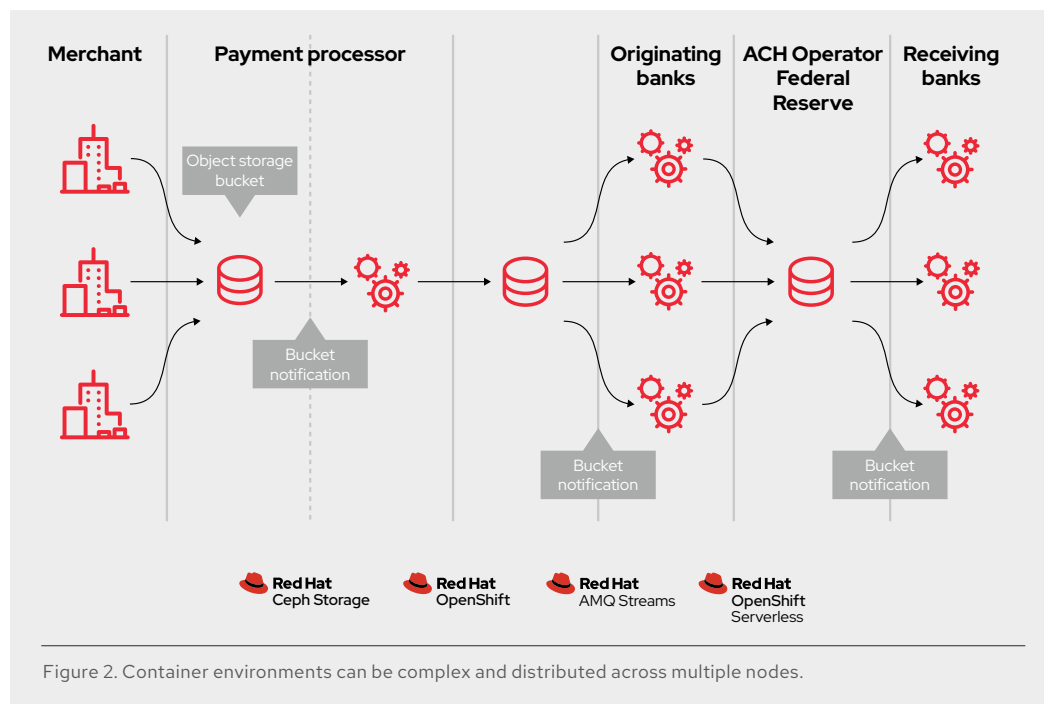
Merchant

Payment processor

Originating banks

ACH Operator Federal Reserve

Receiving banks

Object storage bucket

Bucket notification

Bucket notification

Bucket notification

Red Hat Ceph Storage

Red Hat OpenShift

Red Hat AMQ Streams

Red Hat OpenShift Serverless

Figure 2. Container environments can be complex and distributed across multiple nodes.